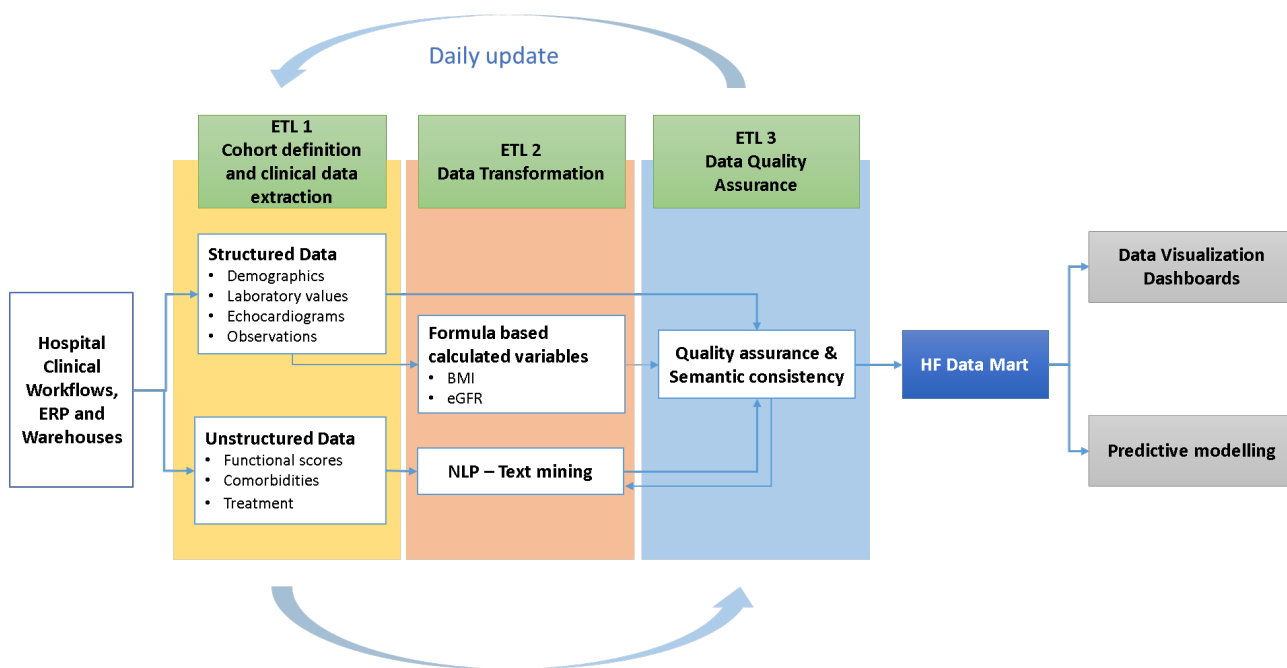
Daily update

ETL 1
Cohort definition and clinical data extraction

ETL 2
Data Transformation

ETL 3
Data Quality Assurance

Hospital Clinical Workflows, ERP and Warehouses

Structured Data
- Demographics
- Laboratory values
- Echocardiograms
- Observations

Unstructured Data
- Functional scores
- Comorbidities
- Treatment

Formula based calculated variables
- BMI
- eGFR

NLP – Text mining

Quality assurance & Semantic consistency

HF Data Mart

Data Visualization Dashboards

Predictive modelling